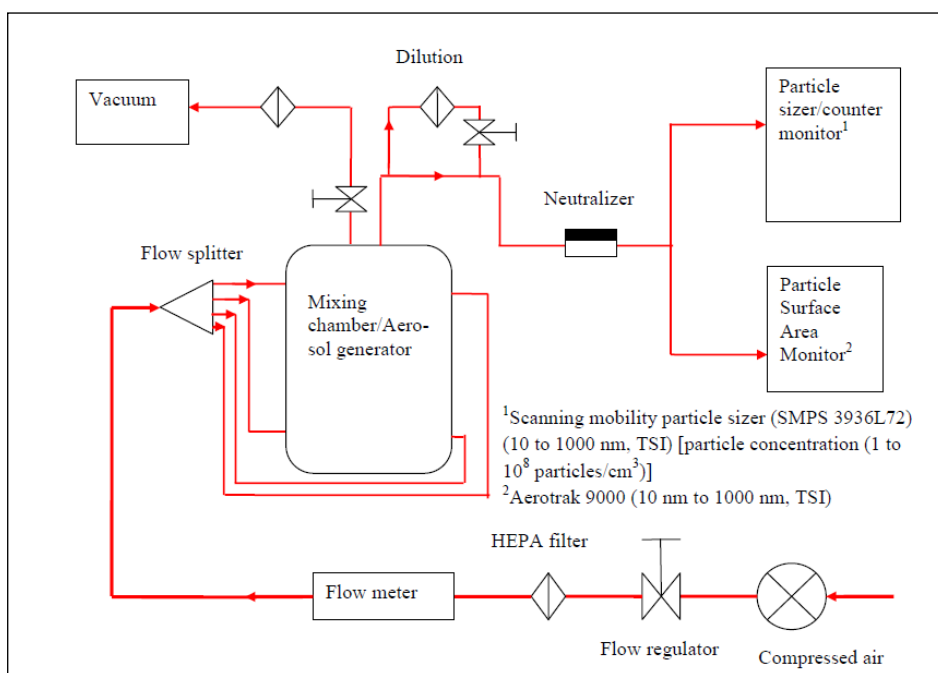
Dilution

Vacuum

Particle sizer/counter monitor$^1$

Neutralizer

Flow splitter

Mixing chamber/Aerosol generator

Particle Surface Area Monitor$^2$

$^1$Scanning mobility particle sizer (SMPS 3936L72) (10 to 1000 nm, TSI) [particle concentration (1 to $10^8$ particles/cm$^3$)]
$^2$Aerotrak 9000 (10 nm to 1000 nm, TSI)

HEPA filter

Flow meter

Flow regulator

Compressed air